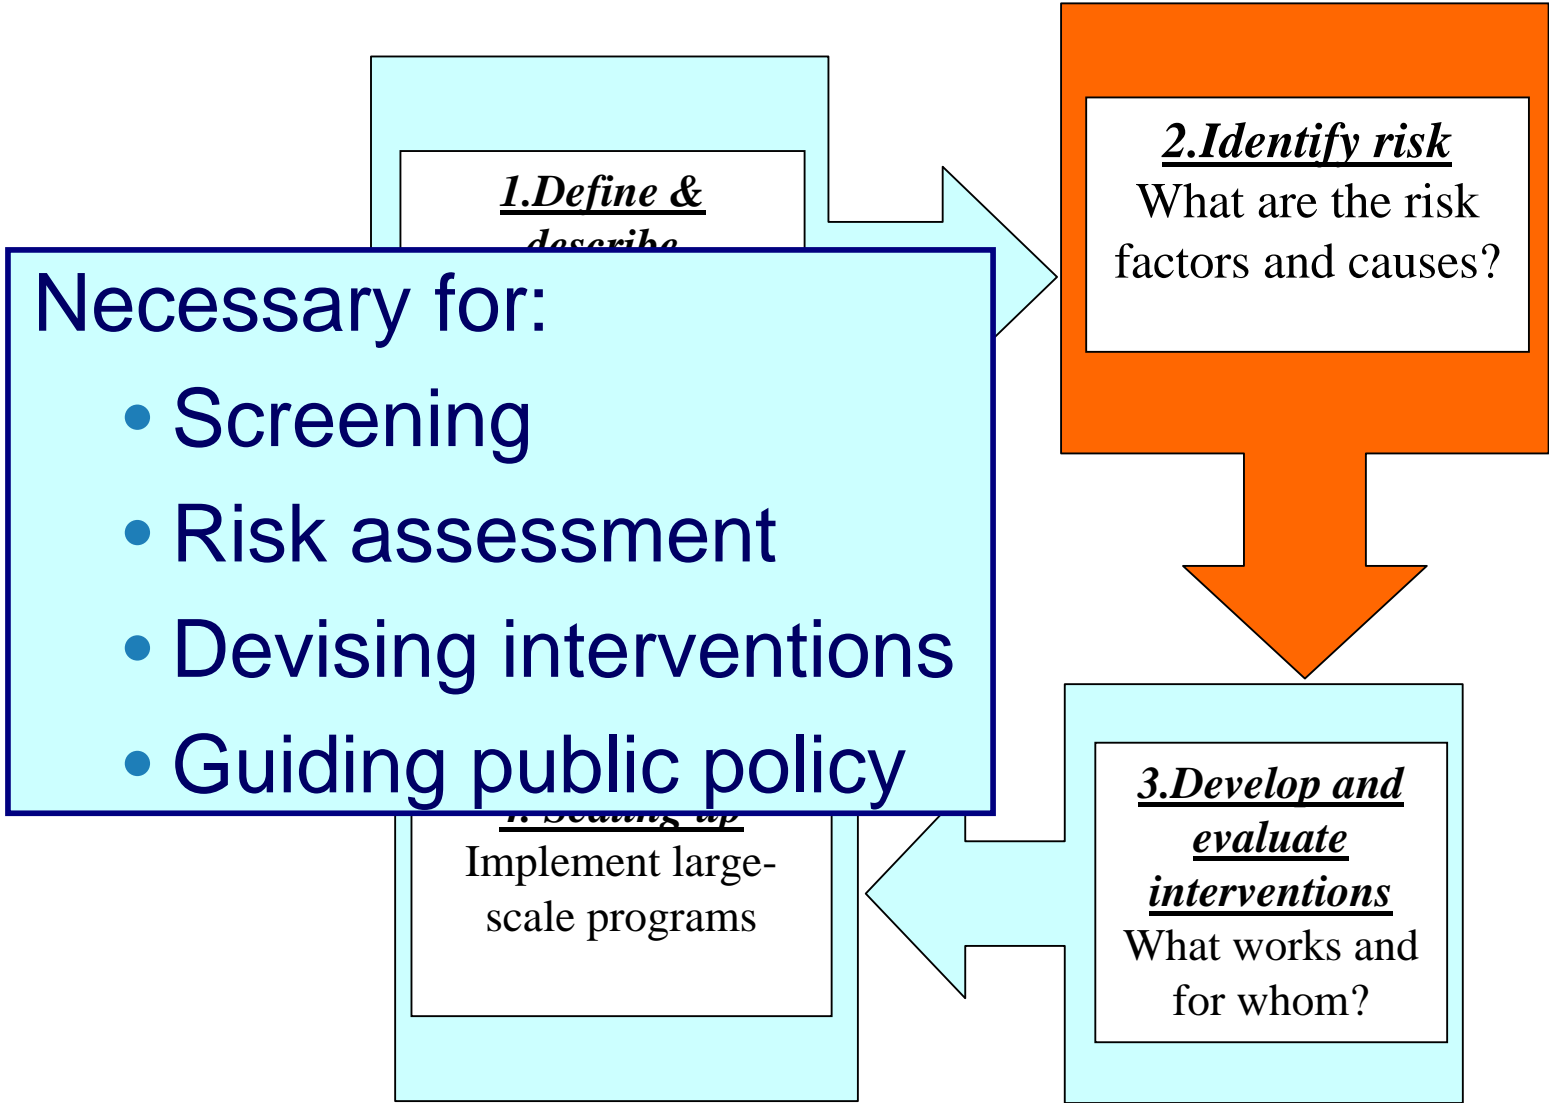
1.Define &
describe

2.Identify risk
What are the risk factors and causes?

Necessary for:
• Screening
• Risk assessment
• Devising interventions
• Guiding public policy

4. Scaling up
Implement large-scale programs

3.Develop and evaluate interventions
What works and for whom?